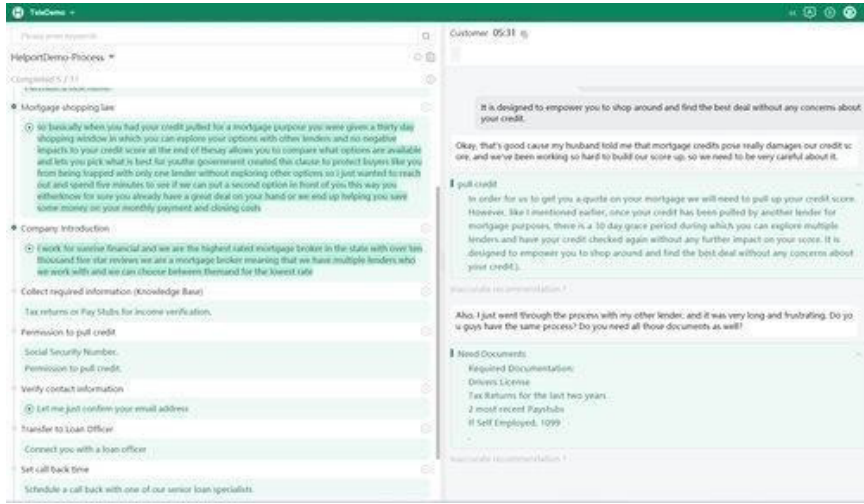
TeleDemo

Please enter keywords

HelportDemo-Process

Completed 5 / 11

Mortgage shopping law

so basically when you had your credit pulled for a mortgage purpose you were given a thirty day shopping window in which you can explore your options with other lenders and no negative impacts to your credit score at the end of thesay allows you to compare what options are available and lets you pick what is best for youthe government created this clause to protect buyers like you from being trapped with only one lender without exploring other options so i just wanted to reach out and spend five minutes to see if we can put a second option in front of you this way you eitherknow for sure you already have a great deal on your hand or we end up helping you save some money on your monthly payment and closing costs

Company Introduction

I work for sunrise financial and we are the highest rated mortgage broker in the state with over ten thousand five star reviews we are a mortgage broker meaning that we have multiple lenders who we work with and we can choose between themand for the lowest rate

Collect required information (Knowledge Base)

Tax returns or Pay Stubs for income verification.

Permission to pull credit

Social Security Number.

Permission to pull credit.

Verify contact information

Let me just confirm your email address

Transfer to Loan Officer

Connect you with a loan officer

Set call back time

Schedule a call back with one of our senior loan specialists

Customer 05:31

It is designed to empower you to shop around and find the best deal without any concerns about your credit.

Okay, that's good cause my husband told me that mortgage credits pose really damages our credit score, and we've been working so hard to build our score up, so we need to be very careful about it.

pull credit

In order for us to get you a quote on your mortgage we will need to pull up your credit score. However, like I mentioned earlier, once your credit has been pulled by another lender for mortgage purposes, there is a 30 day grace period during which you can explore multiple lenders and have your credit checked again without any further impact on your score. It is designed to empower you to shop around and find the best deal without any concerns about your credit.

Inaccurate recommendation ?

Also, I just went through the process with my other lender, and it was very long and frustrating. Do you guys have the same process? Do you need all those documents as well?

Need Documents

Required Documentation:
Drivers License
Tax Returns for the last two years
2 most recent Paystubs
If Self Employed, 1099

Inaccurate recommendation ?